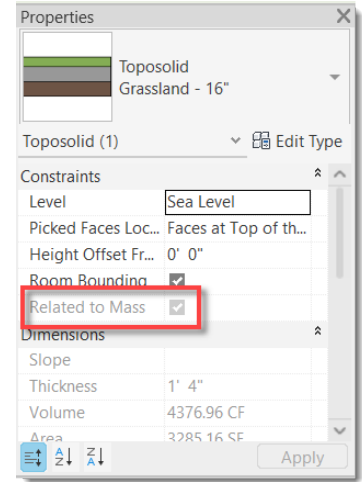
Properties

Toposolid
Grassland - 16"

Toposolid (1)
Edit Type

Constraints

| | |
|---|---|
| Level | Sea Level |
| Picked Faces Loc... | Faces at Top of th... |
| Height Offset Fr... | 0' 0" |
| Room Bounding | ✓ |
| Related to Mass | ✓ |

Dimensions

| | |
|---|---|
| Slope | |
| Thickness | 1' 4" |
| Volume | 4376.96 CF |
| Area | 3285.16 SF |

Apply